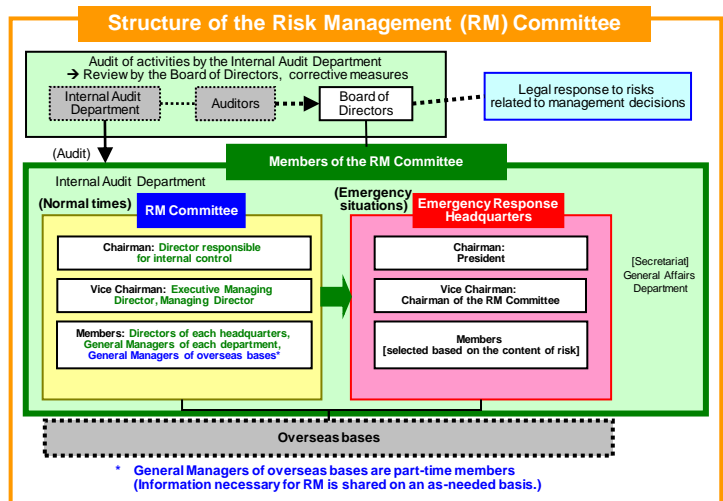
Structure of the Risk Management (RM) Committee

Audit of activities by the Internal Audit Department
➔ Review by the Board of Directors, corrective measures

Internal Audit Department

Auditors

Board of Directors

Legal response to risks related to management decisions

(Audit)

Members of the RM Committee

Internal Audit Department

(Normal times)

RM Committee

Chairman: Director responsible for internal control

Vice Chairman: Executive Managing Director, Managing Director

Members: Directors of each headquarters, General Managers of each department, General Managers of overseas bases*

(Emergency situations)

Emergency Response Headquarters

Chairman: President

Vice Chairman: Chairman of the RM Committee

Members [selected based on the content of risk]

[Secretariat] General Affairs Department

Overseas bases

* General Managers of overseas bases are part-time members (Information necessary for RM is shared on an as-needed basis.)